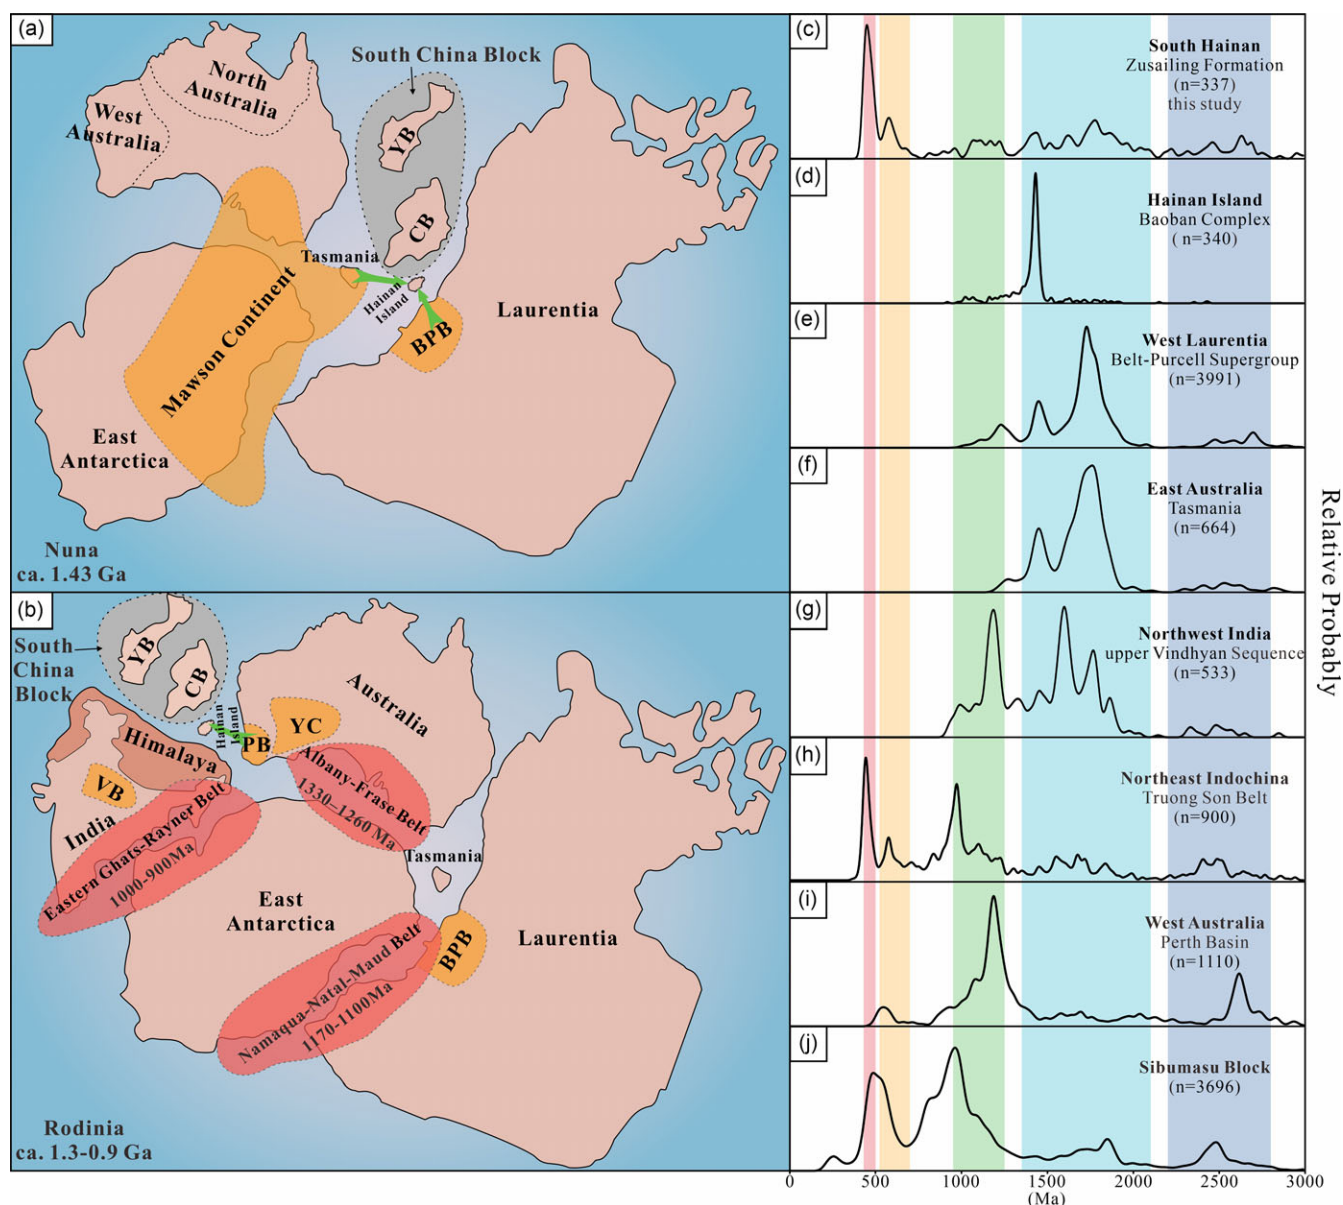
(a)

North Australia

West Australia

South China Block

YB

CB

Tasmania

Hainan Island

Mawson Continent

Laurentia

BPB

East Antarctica

Nuna
ca. 1.43 Ga

(b)

South China Block

YB

CB

Hainan Island

PB

YC

Australia

Himalaya

VB

India

Albany-Frase Belt
1330-1260 Ma

Eastern Ghats-Rayner Belt
1000-900Ma

Tasmania

East Antarctica

Laurentia

BPB

Namaqua-Natal-Maud Belt
1170-1100Ma

Rodinia
ca. 1.3-0.9 Ga

(c) South Hainan
Zusailing Formation
(n=337)
this study

(d) Hainan Island
Baoban Complex
(n=340)

(e) West Laurentia
Belt-Purcell Supergroup
(n=3991)

(f) East Australia
Tasmania
(n=664)

(g) Northwest India
upper Vindhyan Sequence
(n=533)

(h) Northeast Indochina
Truong Son Belt
(n=900)

(i) West Australia
Perth Basin
(n=1110)

(j) Sibumasu Block
(n=3696)

Relative Probably

0 500 1000 1500 2000 2500 3000
(Ma)